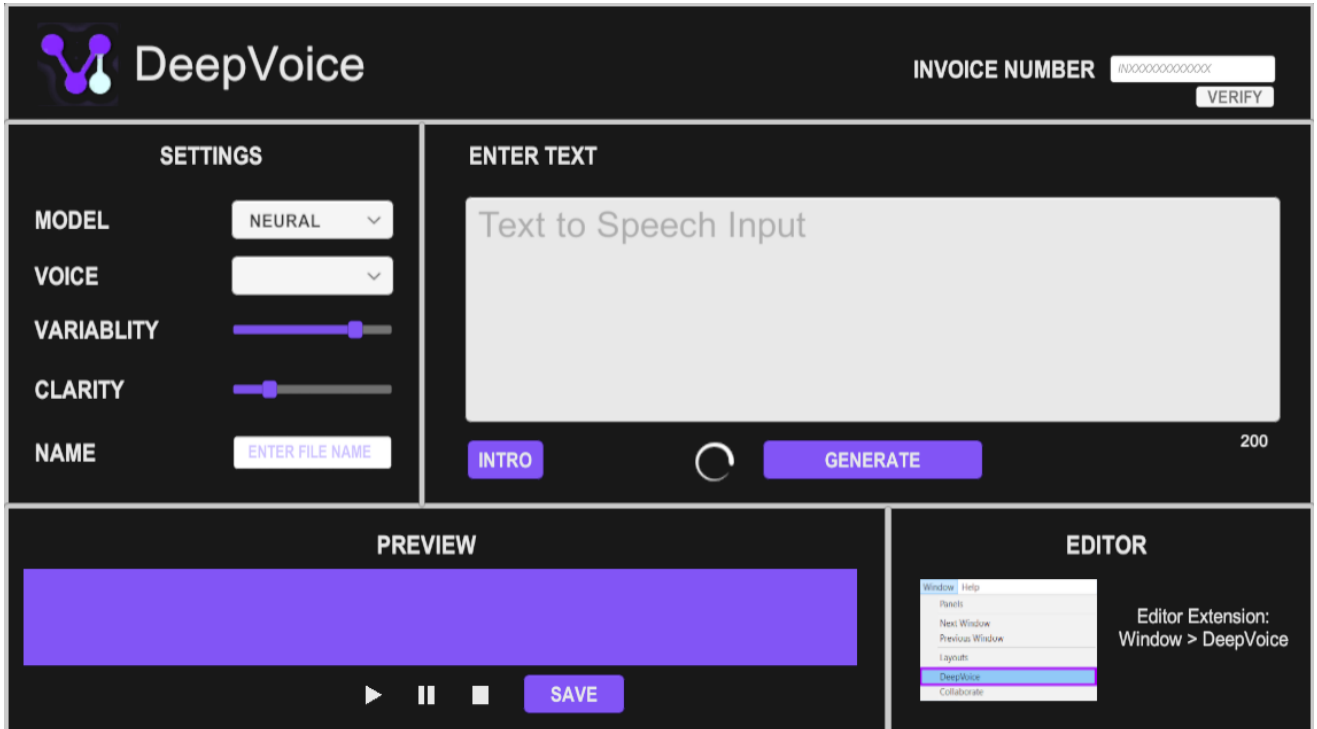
DeepVoice

INVOICE NUMBER INXXXXXXXXXXXX
VERIFY

SETTINGS

MODEL NEURAL
VOICE
VARIABLITY
CLARITY
NAME ENTER FILE NAME

ENTER TEXT

Text to Speech Input

200

INTRO GENERATE

PREVIEW

SAVE

EDITOR

Window Help
Panels
Next Window
Previous Window
Layouts
DeepVoice
Collaborate

Editor Extension: Window > DeepVoice